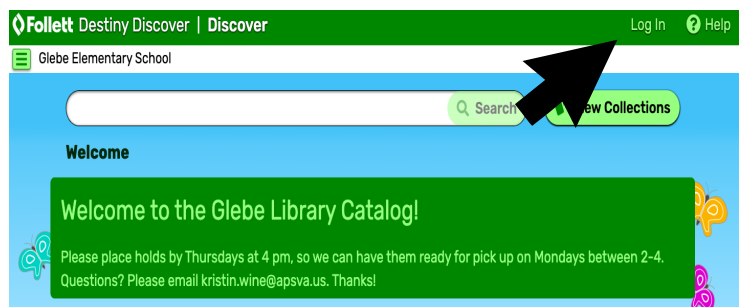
Follett Destiny Discover | Discover

Log In

Help

Glebe Elementary School

Search

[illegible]ew Collections

Welcome

Welcome to the Glebe Library Catalog!

Please place holds by Thursdays at 4 pm, so we can have them ready for pick up on Mondays between 2-4. Questions? Please email kristin.wine@apsva.us. Thanks!